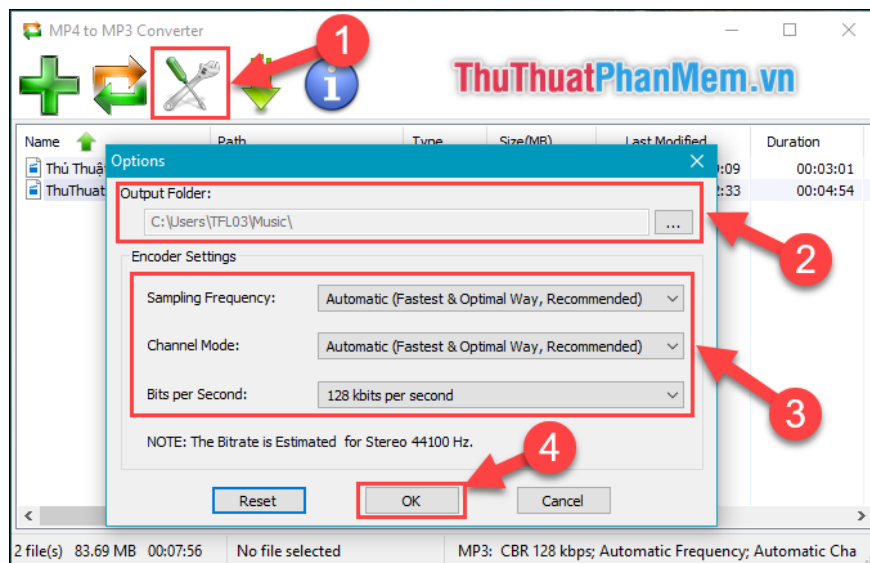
MP4 to MP3 Converter

1

ThuThuatPhanMem.vn

Name
Path
Type
Size(MB)
Last Modified
Duration

Thủ Thuật
ThuThuat

:09
00:03:01
:33
00:04:54

Options

Output Folder:
C:\Users\TFL03\Music\
...

2

Encoder Settings

Sampling Frequency: Automatic (Fastest & Optimal Way, Recommended)

Channel Mode: Automatic (Fastest & Optimal Way, Recommended)

Bits per Second: 128 kbits per second

3

NOTE: The Bitrate is Estimated for Stereo 44100 Hz.

4

Reset
OK
Cancel

2 file(s) 83.69 MB 00:07:56 No file selected MP3: CBR 128 kbps; Automatic Frequency; Automatic Cha